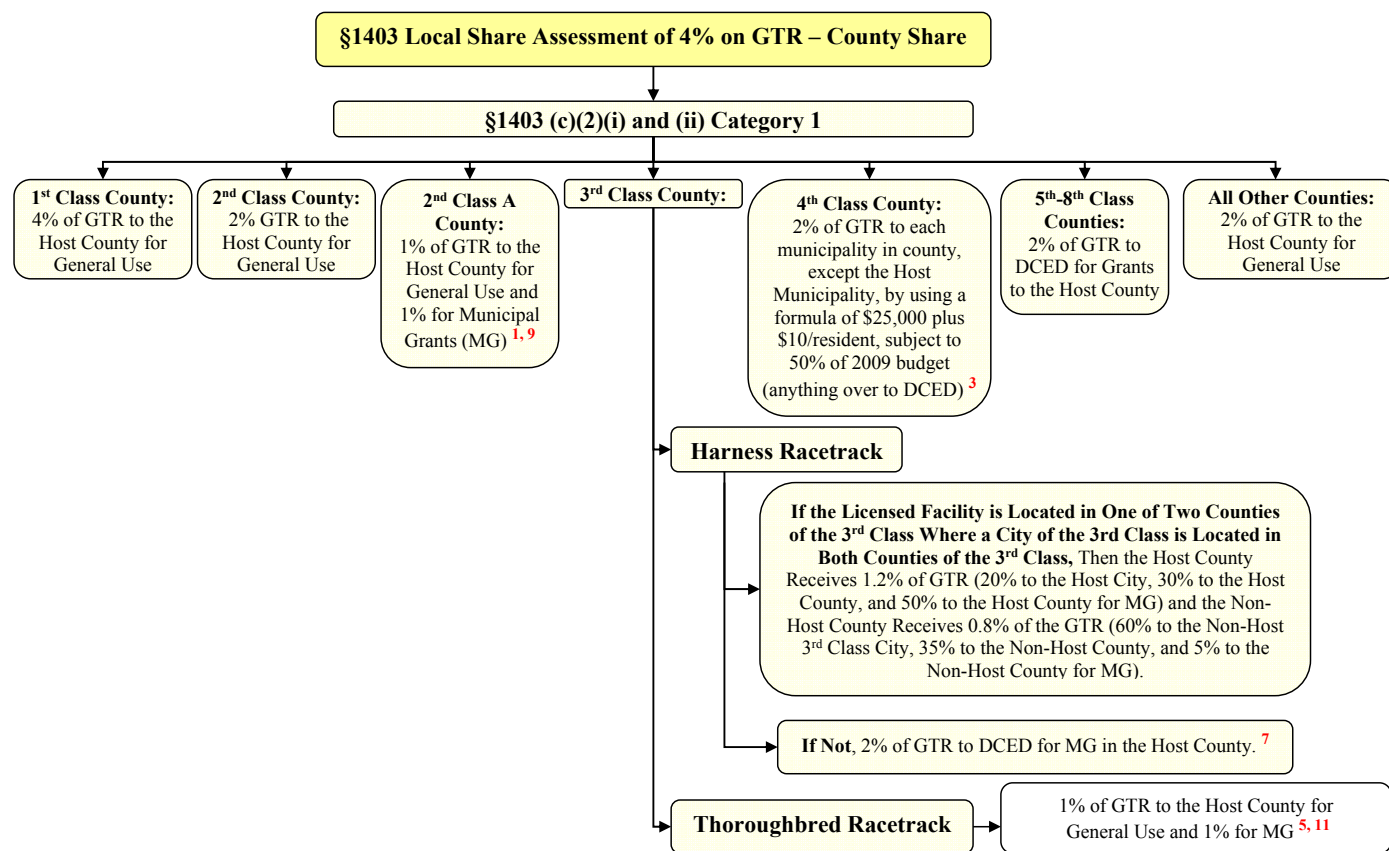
§1403 Local Share Assessment of 4% on GTR – County Share

§1403 (c)(2)(i) and (ii) Category 1

**1st Class County:** 4% of GTR to the Host County for General Use

**2nd Class County:** 2% GTR to the Host County for General Use

**2nd Class A County:** 1% of GTR to the Host County for General Use and 1% for Municipal Grants (MG) $^{1, 9}$

**3rd Class County:**

**4th Class County:** 2% of GTR to each municipality in county, except the Host Municipality, by using a formula of \$25,000 plus \$10/resident, subject to 50% of 2009 budget (anything over to DCED) $^{3}$

**5th-8th Class Counties:** 2% of GTR to DCED for Grants to the Host County

**All Other Counties:** 2% of GTR to the Host County for General Use

Harness Racetrack

**If the Licensed Facility is Located in One of Two Counties of the 3rd Class Where a City of the 3rd Class is Located in Both Counties of the 3rd Class,** Then the Host County Receives 1.2% of GTR (20% to the Host City, 30% to the Host County, and 50% to the Host County for MG) and the Non-Host County Receives 0.8% of the GTR (60% to the Non-Host 3rd Class City, 35% to the Non-Host County, and 5% to the Non-Host County for MG).

**If Not**, 2% of GTR to DCED for MG in the Host County. $^{7}$

Thoroughbred Racetrack

1% of GTR to the Host County for General Use and 1% for MG $^{5, 11}$